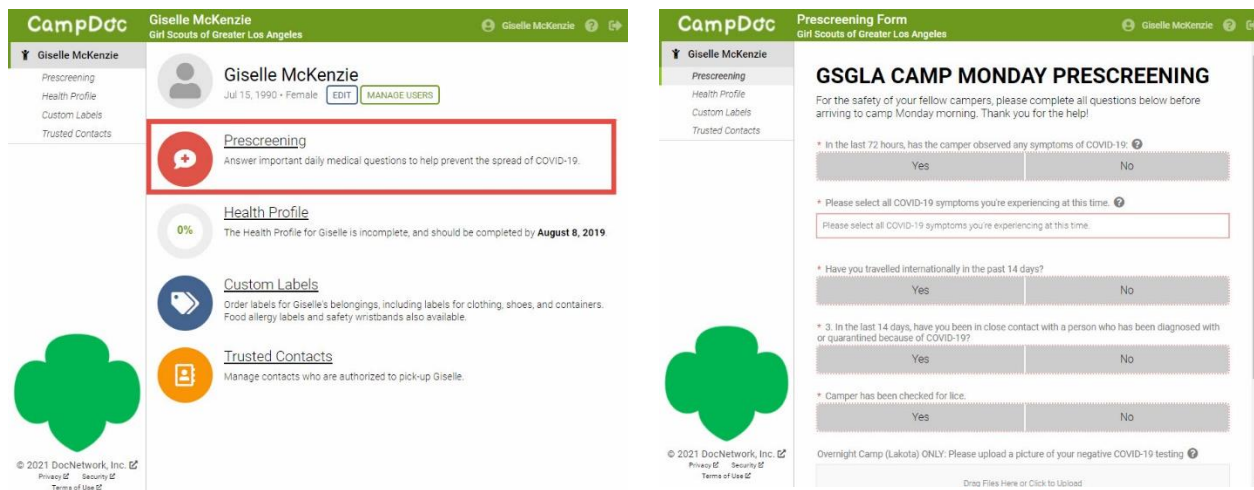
CampDoc

Giselle McKenzie
Girl Scouts of Greater Los Angeles

Giselle McKenzie

Giselle McKenzie
Prescreening
Health Profile
Custom Labels
Trusted Contacts

Giselle McKenzie
Jul 15, 1990 • Female EDIT MANAGE USERS

Prescreening
Answer important daily medical questions to help prevent the spread of COVID-19.

0%
Health Profile
The Health Profile for Giselle is incomplete, and should be completed by **August 8, 2019**.

Custom Labels
Order labels for Giselle's belongings, including labels for clothing, shoes, and containers. Food allergy labels and safety wristbands also available.

Trusted Contacts
Manage contacts who are authorized to pick-up Giselle.

© 2021 DocNetwork, Inc.
Privacy Security
Terms of Use

CampDoc

Prescreening Form
Girl Scouts of Greater Los Angeles

Giselle McKenzie

Giselle McKenzie
Prescreening
Health Profile
Custom Labels
Trusted Contacts

GSGLA CAMP MONDAY PRESCREENING

For the safety of your fellow campers, please complete all questions below before arriving to camp Monday morning. Thank you for the help!

* In the last 72 hours, has the camper observed any symptoms of COVID-19:
Yes No

* Please select all COVID-19 symptoms you're experiencing at this time.
Please select all COVID-19 symptoms you're experiencing at this time.

* Have you travelled internationally in the past 14 days?
Yes No

* 3. In the last 14 days, have you been in close contact with a person who has been diagnosed with or quarantined because of COVID-19?
Yes No

* Camper has been checked for lice.
Yes No

Overnight Camp (Lakota) ONLY: Please upload a picture of your negative COVID-19 testing

Drag Files Here or Click to Upload

© 2021 DocNetwork, Inc.
Privacy Security
Terms of Use